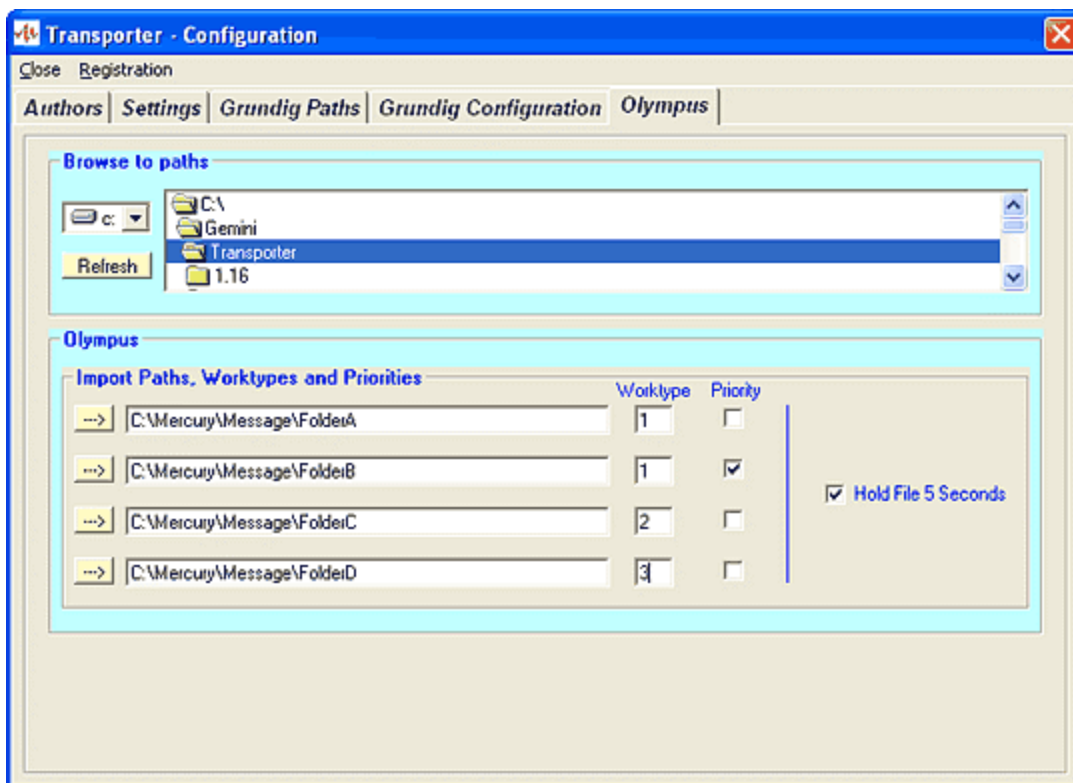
Transporter - Configuration

Close Registration

Authors | Settings | Grundig Paths | Grundig Configuration | Olympus

Browse to paths

c:

Refresh

C:\
Gemini
Transporter
1.16

Olympus

Import Paths, Worktypes and Priorities

Worktype Priority

---> C:\Mercury\Message\FolderA 1

---> C:\Mercury\Message\FolderB 1

---> C:\Mercury\Message\FolderC 2

---> C:\Mercury\Message\FolderD 3

Hold File 5 Seconds